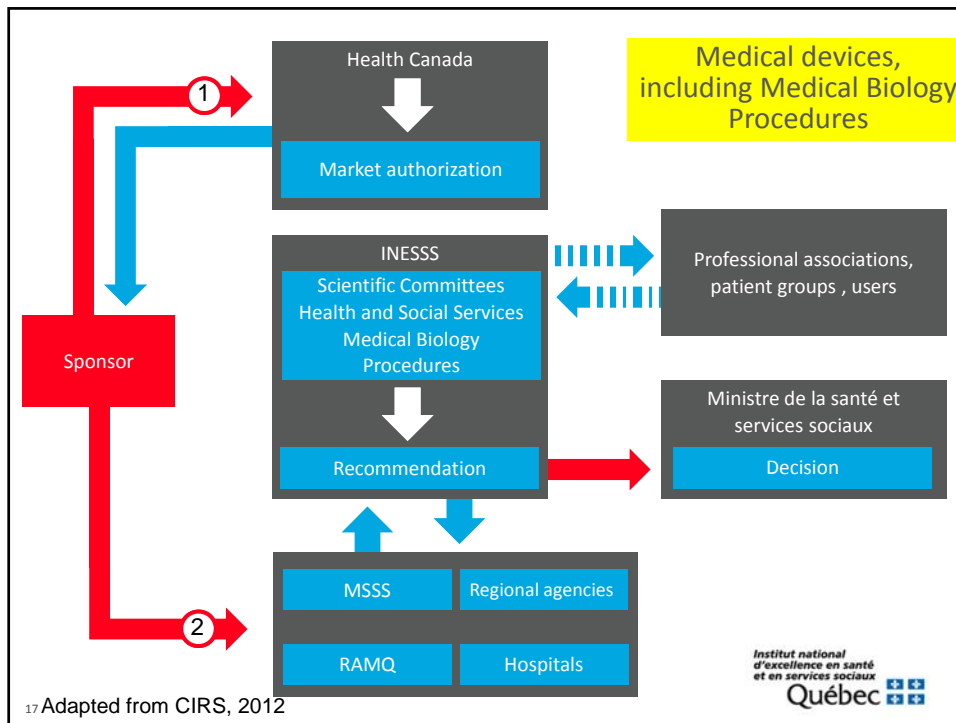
Medical devices, including Medical Biology Procedures

Health Canada

Market authorization

1

Sponsor

INESSS

Scientific Committees Health and Social Services Medical Biology Procedures

Recommendation

Professional associations, patient groups , users

Ministre de la santé et services sociaux

Decision

2

MSSS

Regional agencies

RAMQ

Hospitals

Institut national d'excellence en santé et en services sociaux

Québec

17 Adapted from CIRS, 2012